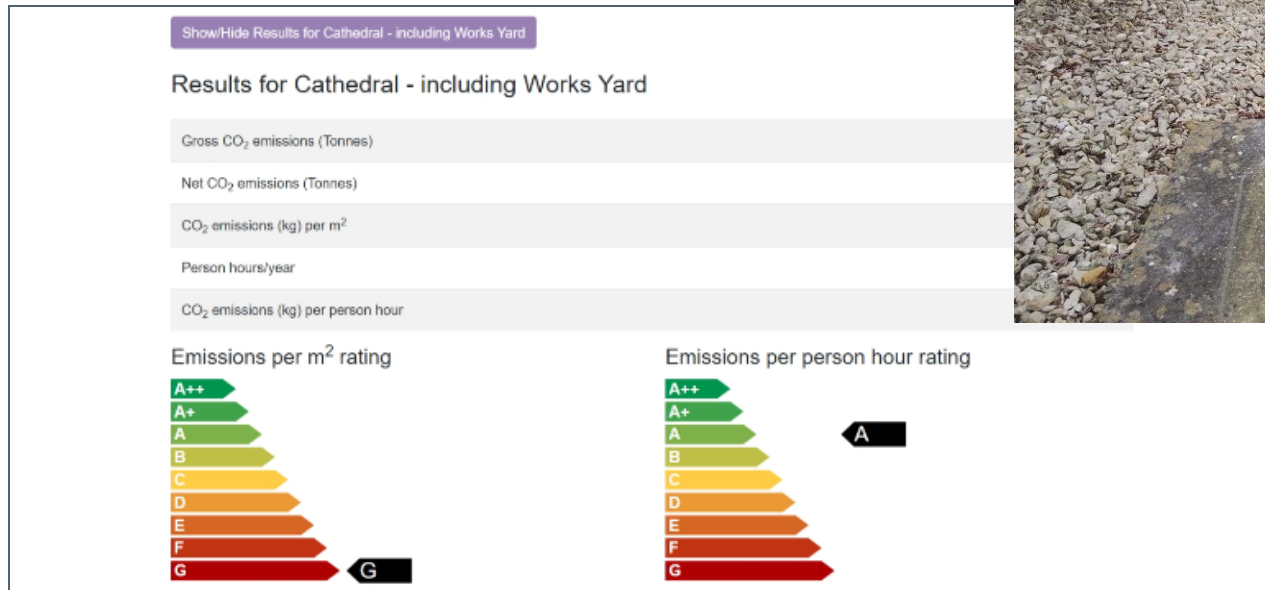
Show/Hide Results for Cathedral - including Works Yard

Results for Cathedral - including Works Yard

| |
|---|
| Gross $CO_2$ emissions (Tonnes) |
| Net $CO_2$ emissions (Tonnes) |
| $CO_2$ emissions (kg) per $m^2$ |
| Person hours/year |
| $CO_2$ emissions (kg) per person hour |

Emissions per $m^2$ rating

A++
A+
A
B
C
D
E
F
G
G

Emissions per person hour rating

A++
A+
A
A
B
C
D
E
F
G